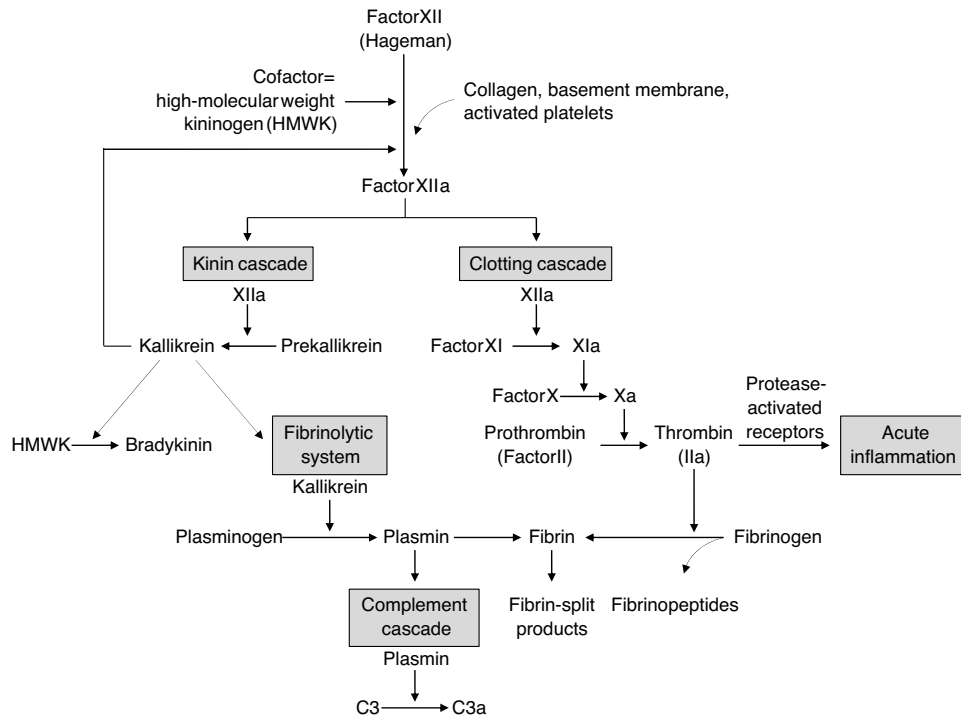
FactorXII
(Hageman)

Cofactor=
high-molecular weight
kininogen (HMWK)

Collagen, basement membrane,
activated platelets

FactorXIIa

Kinin cascade

XIIa

Kallikrein

Prekallikrein

Clotting cascade

XIIa

FactorXI

XIa

FactorX

Xa

Protease-
activated
receptors

Prothrombin
(FactorII)

Thrombin
(IIa)

Acute
inflammation

HMWK

Bradykinin

Fibrinolytic
system

Kallikrein

Plasminogen

Plasmin

Fibrin

Fibrinogen

Complement
cascade

Plasmin

Fibrin-split
products

Fibrinopeptides

C3

C3a